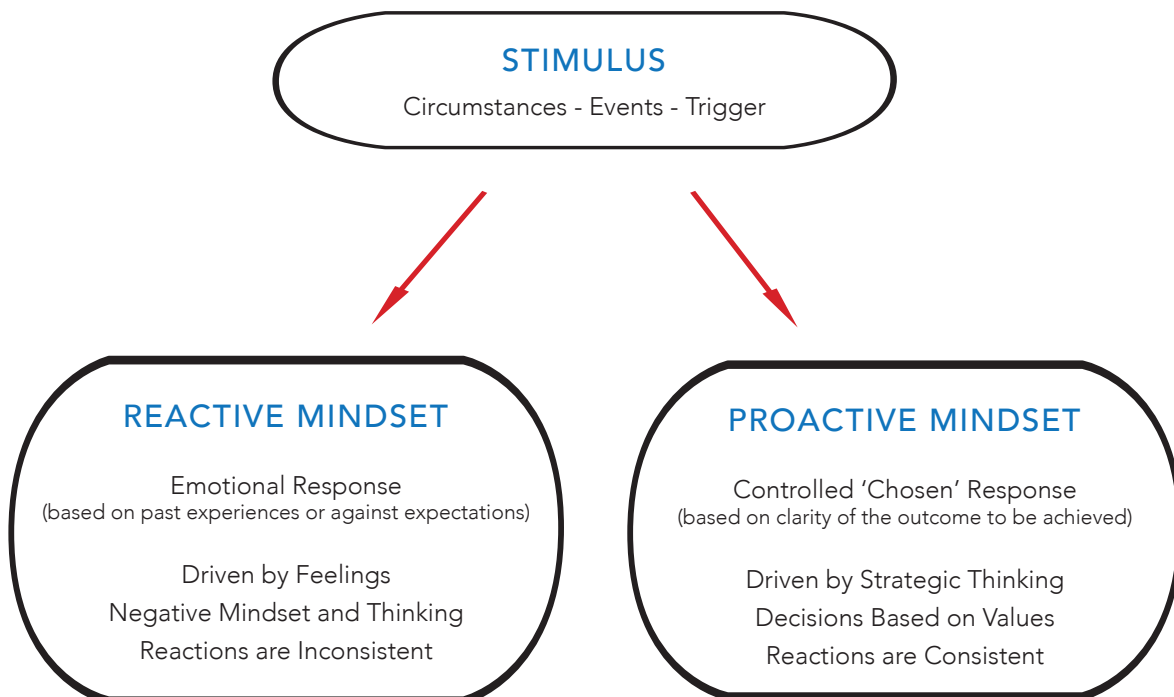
STIMULUS
Circumstances - Events - Trigger

REACTIVE MINDSET

Emotional Response
(based on past experiences or against expectations)

Driven by Feelings
Negative Mindset and Thinking
Reactions are Inconsistent

PROACTIVE MINDSET

Controlled 'Chosen' Response
(based on clarity of the outcome to be achieved)

Driven by Strategic Thinking
Decisions Based on Values
Reactions are Consistent